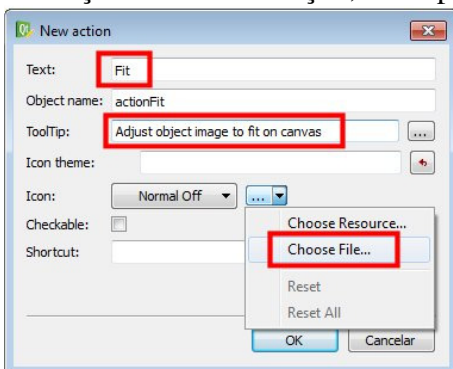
New action

Text: Fit

Object name: actionFit

ToolTip: Adjust object image to fit on canvas ...

Icon theme:

Icon: Normal Off ...

Checkable:

Shortcut:

Choose Resource...

Choose File...

Reset

Reset All

OK Cancelar